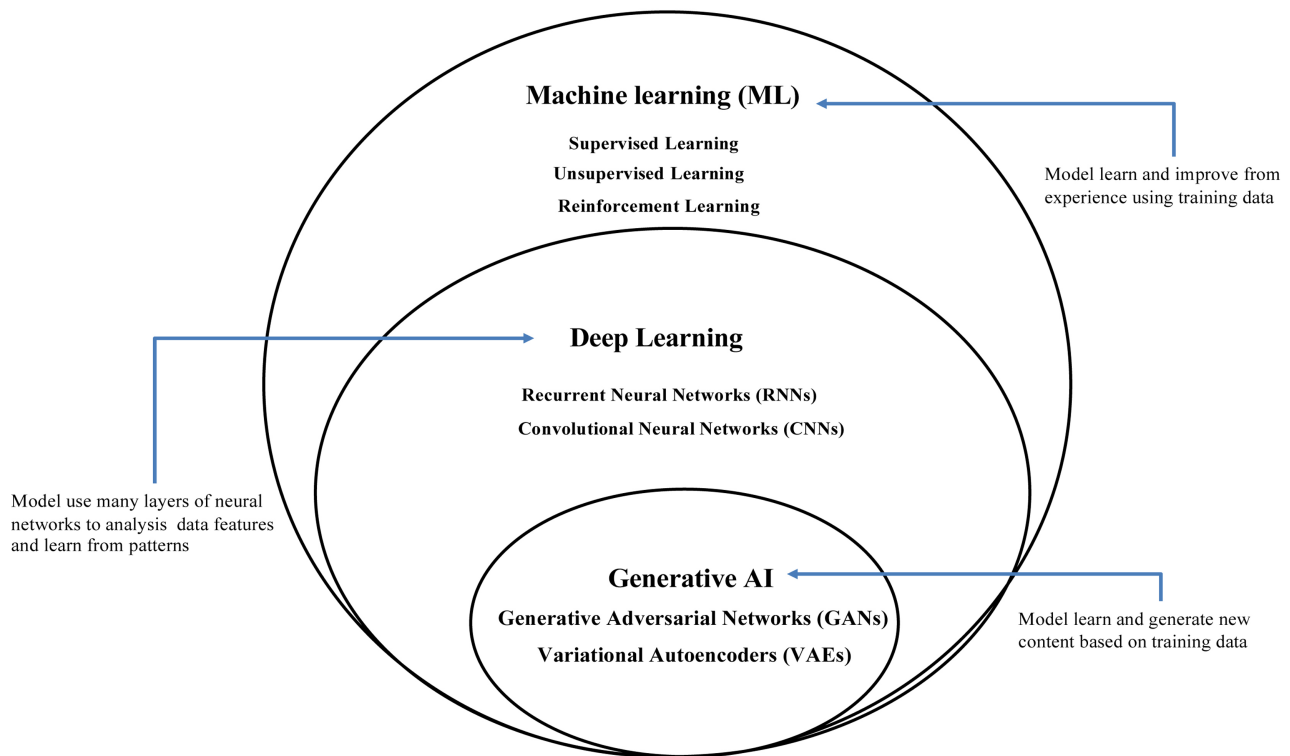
Machine learning (ML)

Supervised Learning
Unsupervised Learning
Reinforcement Learning

Model learn and improve from experience using training data

Deep Learning

Model use many layers of neural networks to analysis data features and learn from patterns

Recurrent Neural Networks (RNNs)
Convolutional Neural Networks (CNNs)

Generative AI

Generative Adversarial Networks (GANs)
Variational Autoencoders (VAEs)

Model learn and generate new content based on training data